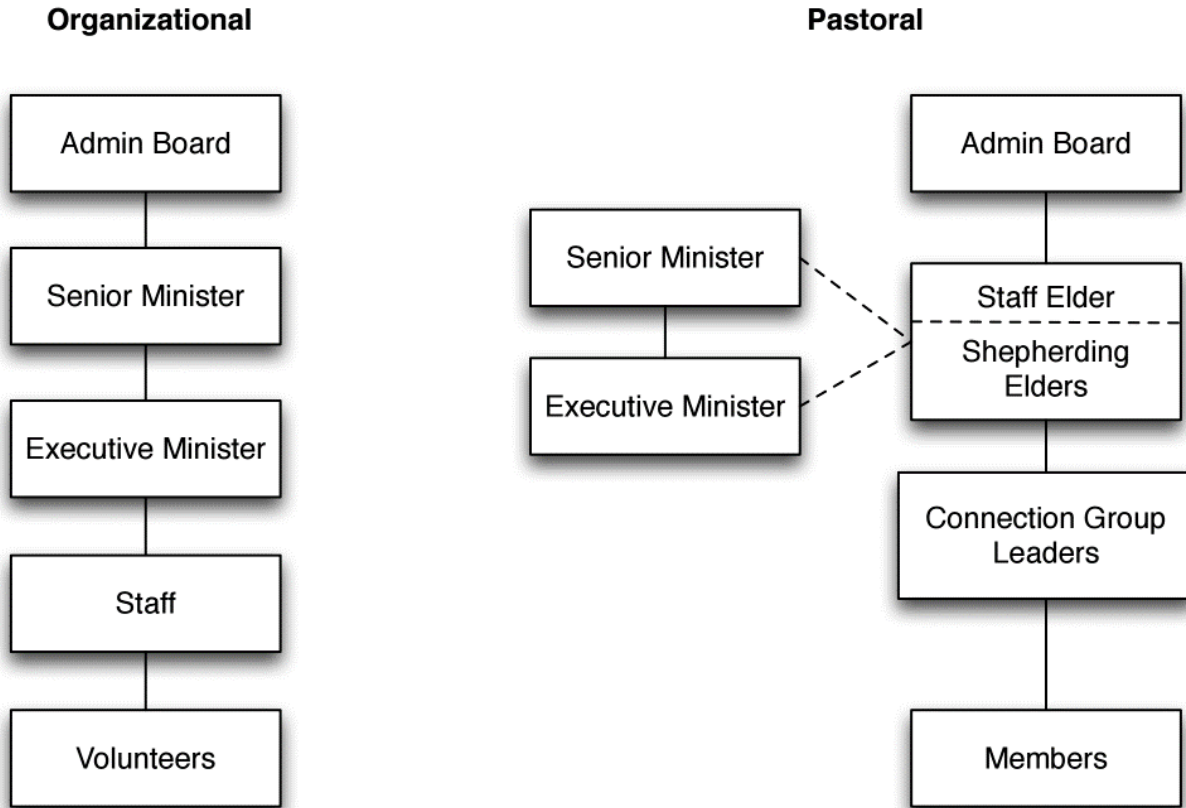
Organizational

Admin Board

Senior Minister

Executive Minister

Staff

Volunteers

Pastoral

Admin Board

Senior Minister

Executive Minister

Staff Elder

Shepherding Elders

Connection Group Leaders

Members